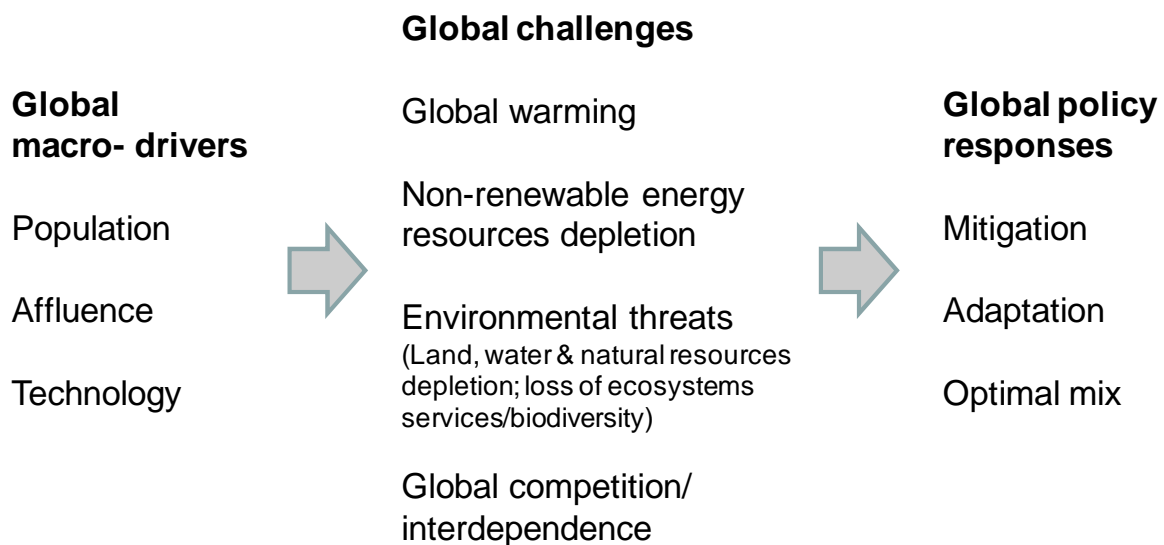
**Global challenges**

**Global macro- drivers**

Population

Affluence

Technology

Global warming

Non-renewable energy resources depletion

Environmental threats
(Land, water & natural resources depletion; loss of ecosystems services/biodiversity)

Global competition/ interdependence

**Global policy responses**

Mitigation

Adaptation

Optimal mix